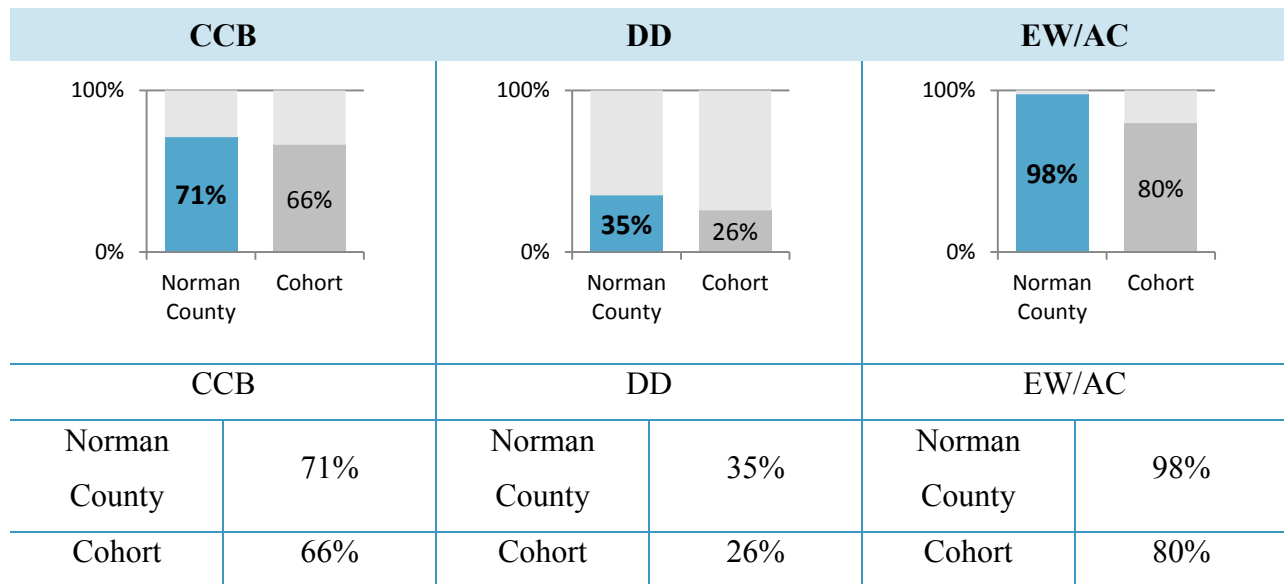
| CCB | DD | EW/AC |
|---|---|---|
| 100% 0% 71% 66% Norman County Cohort | 100% 0% 35% 26% Norman County Cohort | 100% 0% 98% 80% Norman County Cohort |

| CCB | | DD | | EW/AC | |
|---|---|---|---|---|---|
| Norman County | 71% | Norman County | 35% | Norman County | 98% |
| Cohort | 66% | Cohort | 26% | Cohort | 80% |